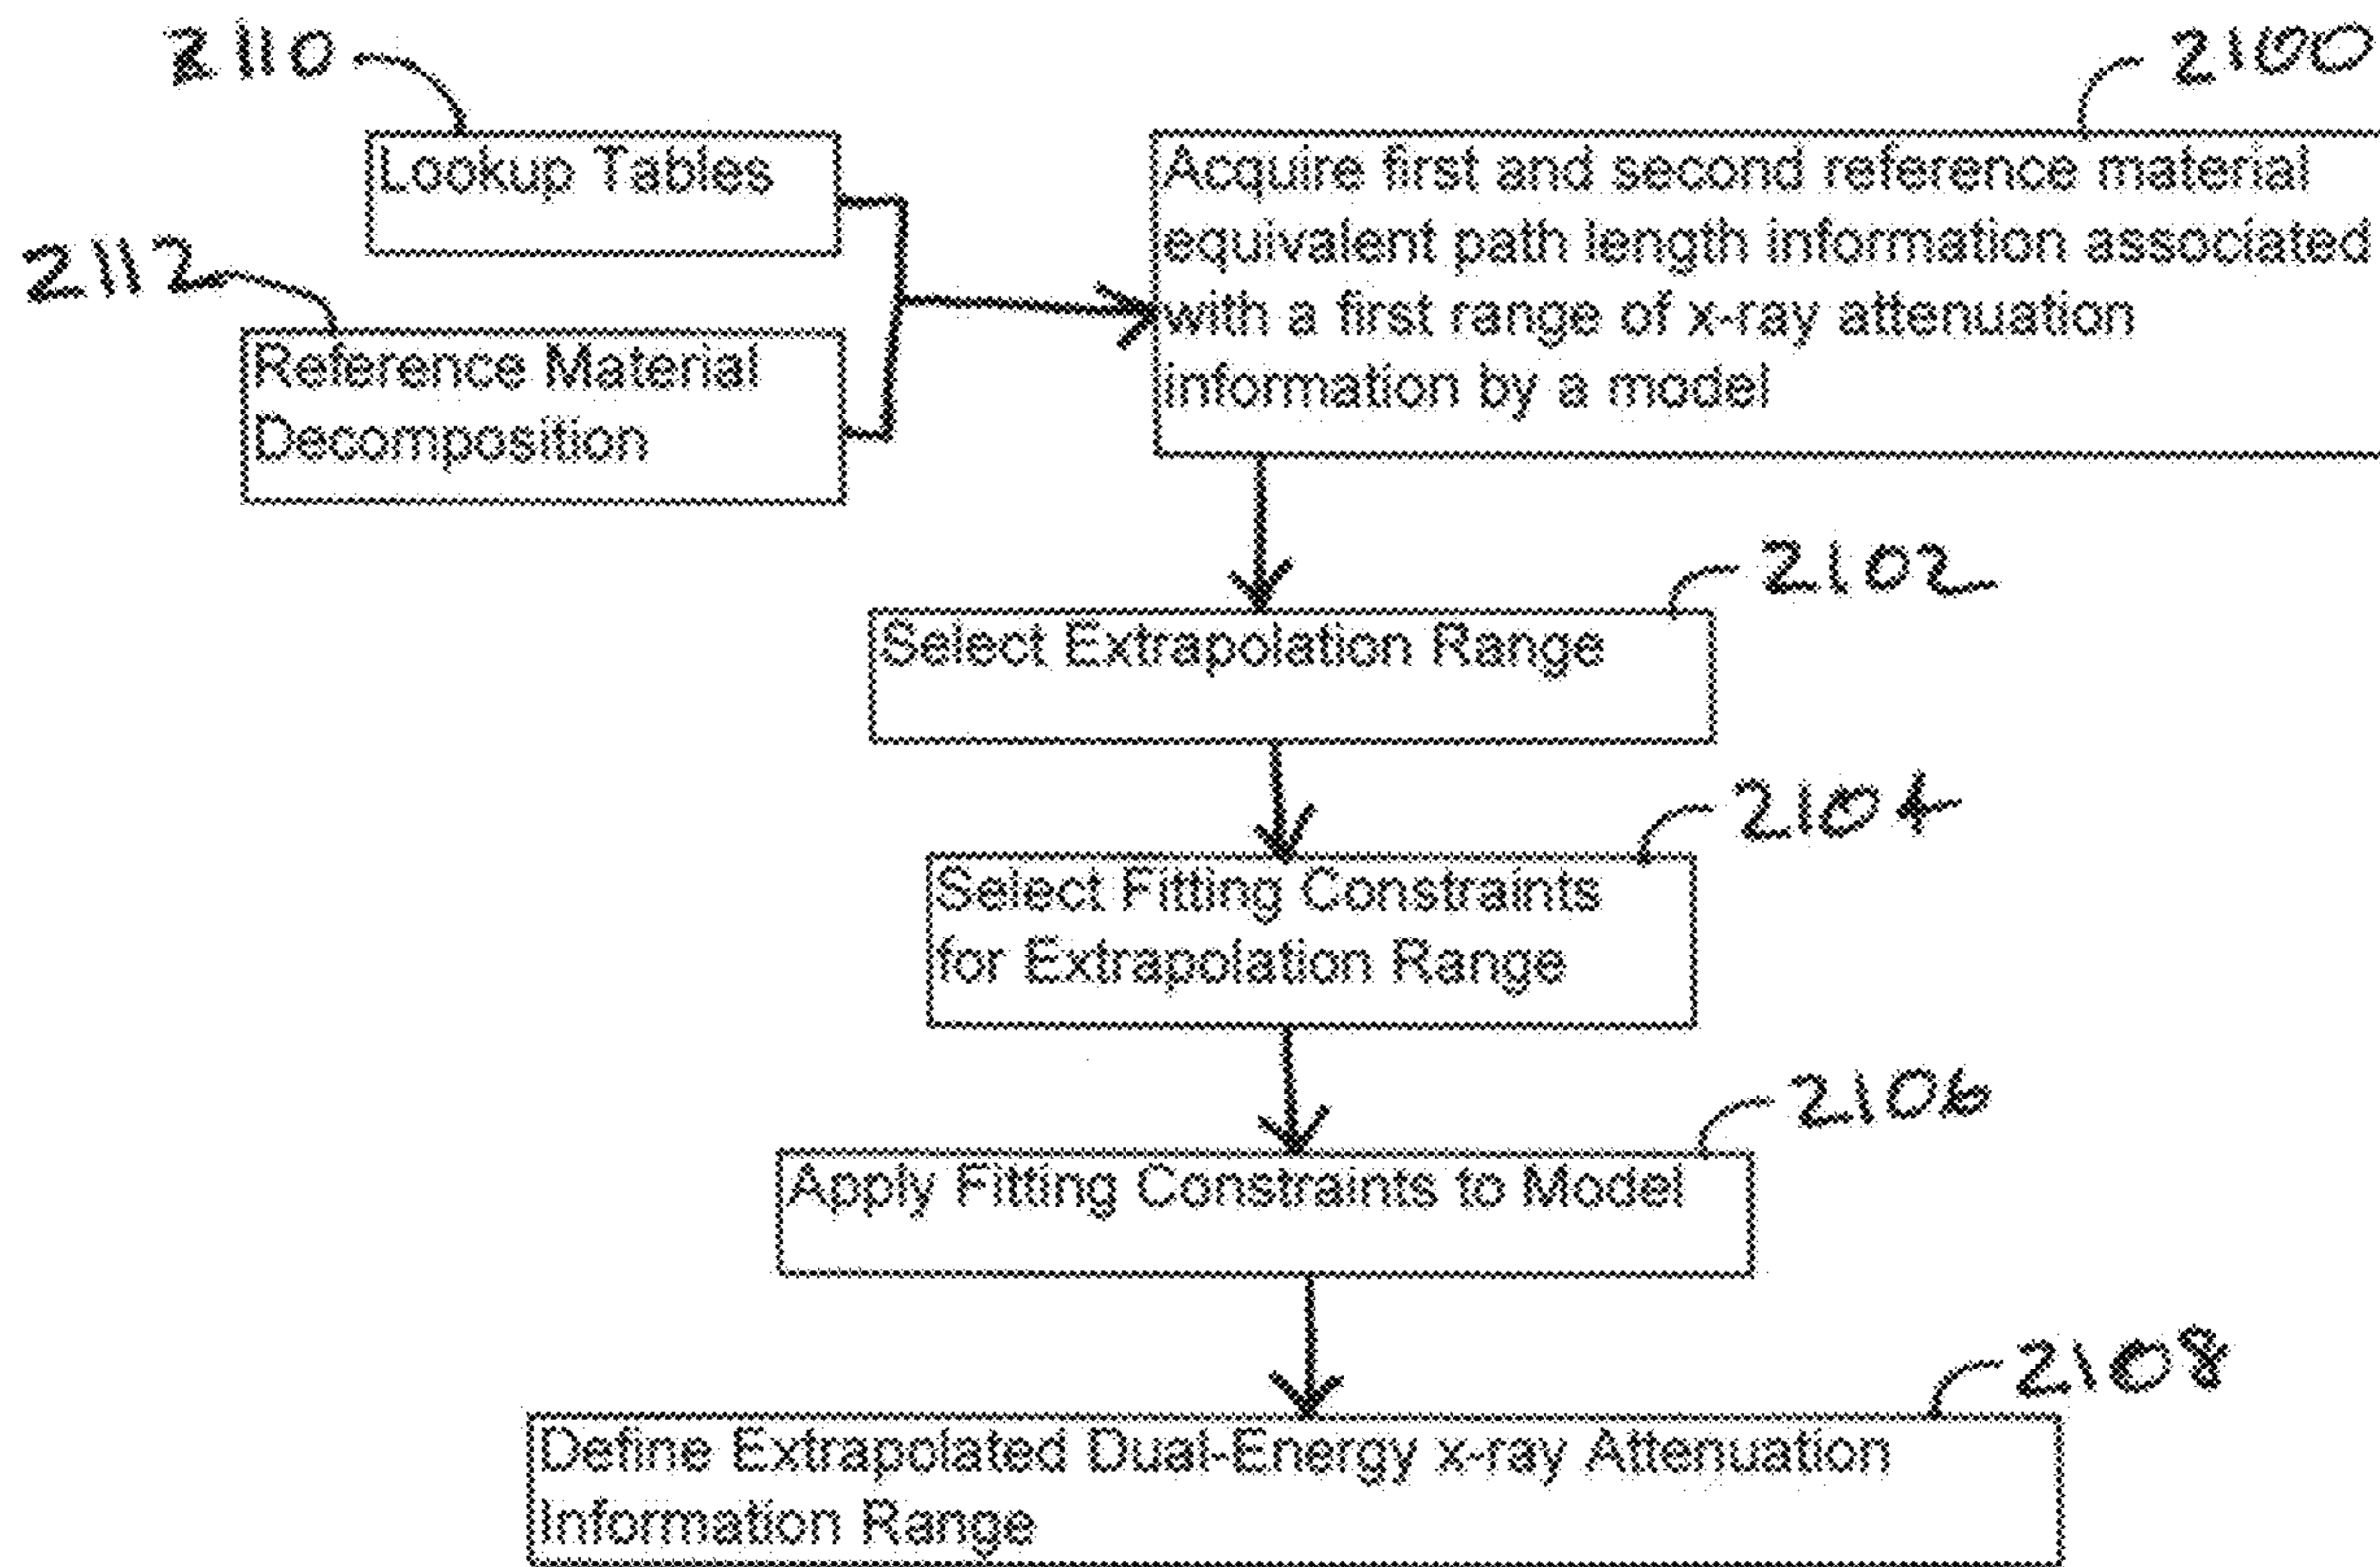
2110

Lookup Tables

2112

Reference Material Decomposition

2100

Acquire first and second reference material equivalent path length information associated with a first range of x-ray attenuation information by a model

2102

Select Extrapolation Range

2104

Select Fitting Constraints for Extrapolation Range

2106

Apply Fitting Constraints to Model

2108

Define Extrapolated Dual-Energy x-ray Attenuation Information Range